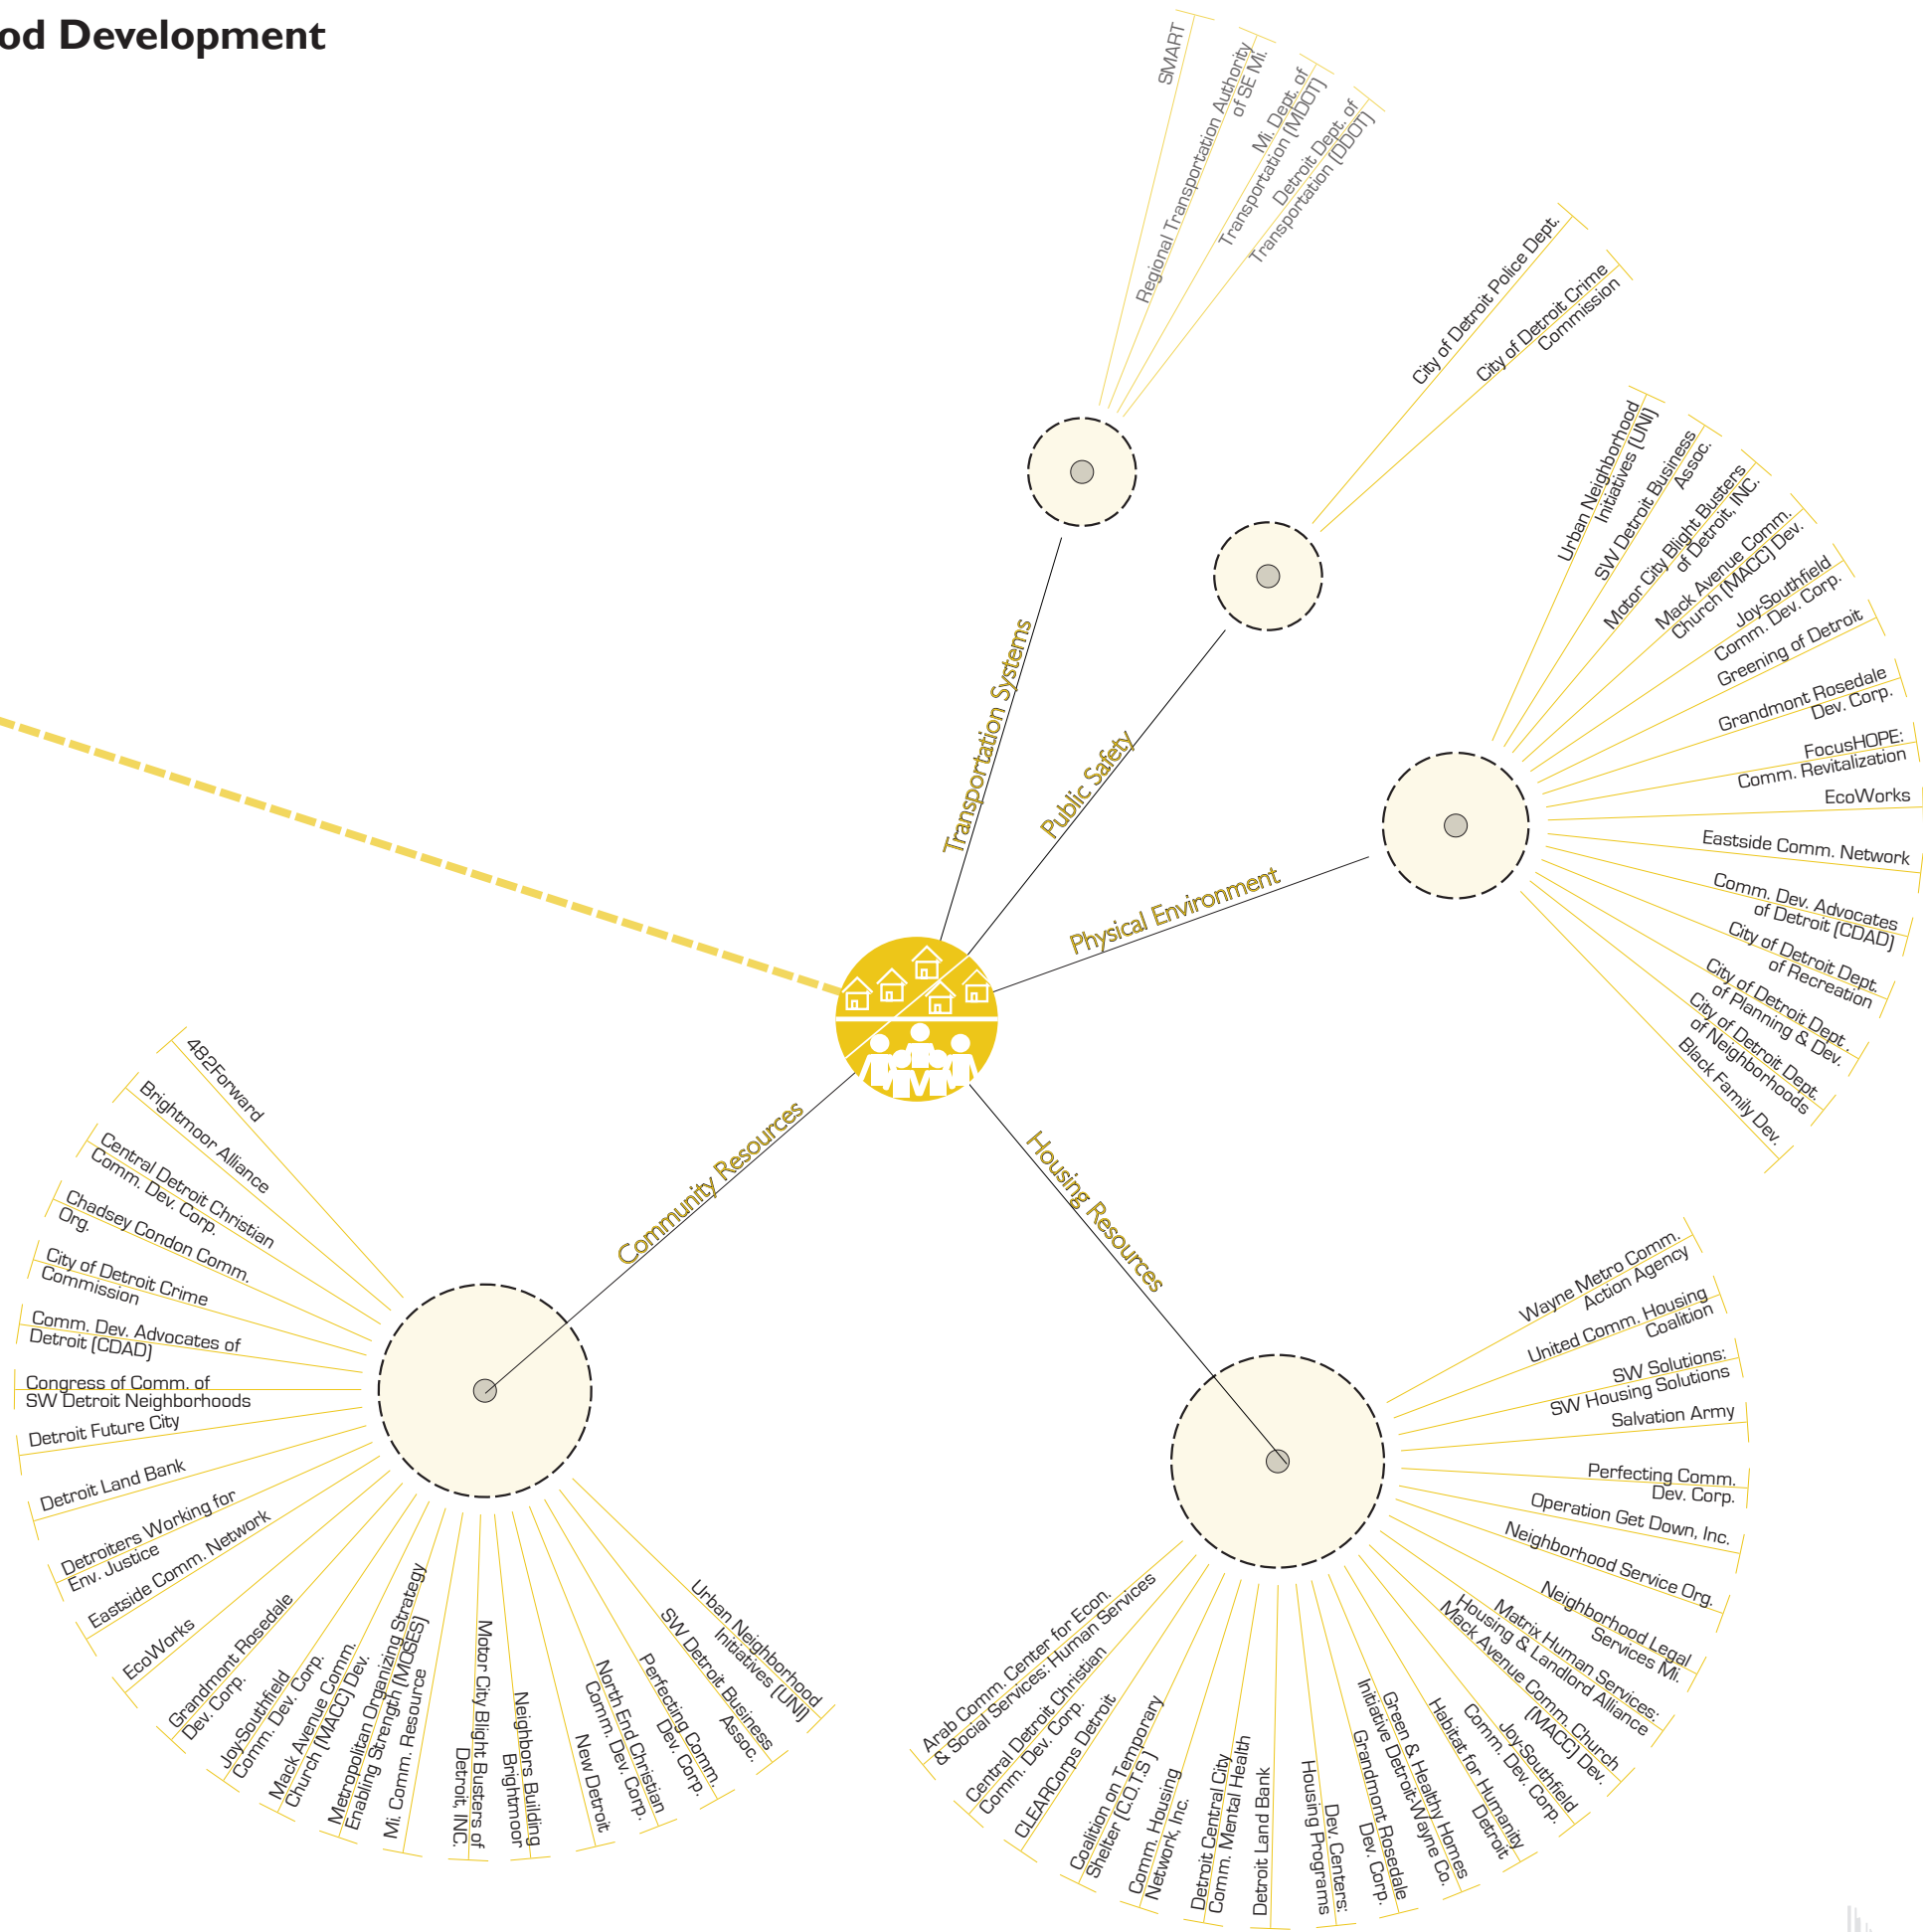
od Development

SMART
Regional Transportation Authority of SE Mi.
Mi. Dept. of Transportation (MDOT)
Detroit Dept. of Transportation (DDOT)

City of Detroit Police Dept.
City of Detroit Crime Commission

Urban Neighborhood Initiatives (UNI)
SW Detroit Business Assoc.
Motor City Blight Busters of Detroit, INC.
Mack Avenue Comm. Church (MACC) Dev.
Joy-Southfield Comm. Dev. Corp.
Greening of Detroit
Grandmont Rosedale Dev. Corp.
FocusHOPE: Comm. Revitalization
EcoWorks
Eastside Comm. Network
Comm. Dev. Advocates of Detroit (CDAD)
City of Detroit Dept. of Recreation
City of Detroit Dept. of Planning & Dev.
City of Detroit Dept. of Neighborhoods
Black Family Dev.

Transportation Systems
Public Safety
Physical Environment
Community Resources
Housing Resources

482Forward
Brightmoor Alliance
Central Detroit Christian Comm. Dev. Corp.
Chadsey Condon Comm. Org.
City of Detroit Crime Commission
Comm. Dev. Advocates of Detroit (CDAD)
Congress of Comm. of SW Detroit Neighborhoods
Detroit Future City
Detroit Land Bank
Detroiters Working for Env. Justice
Eastside Comm. Network
EcoWorks
Grandmont Rosedale Dev. Corp.
Joy-Southfield Comm. Dev. Corp.
Mack Avenue Comm. Church (MACC) Dev.
Metropolitan Organizing Strategy Enabling Strength (MOSES)
Mi. Comm. Resource
Motor City Blight Busters of Detroit, INC.
Neighbors Building Brightmoor
New Detroit
North End Christian Comm. Dev. Corp.
Perfecting Comm. Dev. Corp.
SW Detroit Business Assoc.
Urban Neighborhood Initiatives (UNI)

Wayne Metro Comm. Action Agency
United Comm. Housing Coalition
SW Solutions: SW Housing Solutions
Salvation Army
Perfecting Comm. Dev. Corp.
Operation Get Down, Inc.
Neighborhood Service Org.
Neighborhood Legal Services Mi.
Matrix Human Services: Housing & Landlord Alliance
Mack Avenue Comm. Church (MACC) Dev.
Joy-Southfield Comm. Dev. Corp.
Habitat for Humanity Detroit
Green & Healthy Homes Initiative Detroit-Wayne Co.
Grandmont Rosedale Dev. Corp.
Dev. Centers: Housing Programs
Detroit Land Bank
Detroit Central City Comm. Mental Health
Comm. Housing Network, Inc.
Coalition on Temporary Shelter (COTS)
CLEARCorps Detroit
Central Detroit Christian Comm. Dev. Corp.
Arab Comm. Center for Econ. & Social Services: Human Services